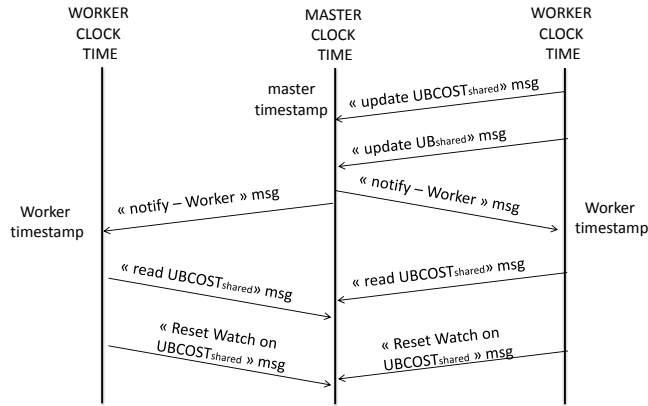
WORKER CLOCK TIME

MASTER CLOCK TIME

WORKER CLOCK TIME

master timestamp

« update UBCOST$_{shared}$» msg

« update UB$_{shared}$» msg

« notify – Worker » msg

« notify – Worker » msg

Worker timestamp

Worker timestamp

« read UBCOST$_{shared}$» msg

« read UBCOST$_{shared}$» msg

« Reset Watch on UBCOST$_{shared}$ » msg

« Reset Watch on UBCOST$_{shared}$ » msg